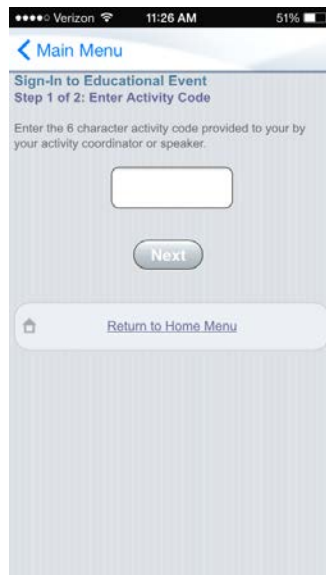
●●●●○ Verizon 11:26 AM 51%

Main Menu

Sign-In to Educational Event
Step 1 of 2: Enter Activity Code

Enter the 6 character activity code provided to your by your activity coordinator or speaker.

Next

Return to Home Menu